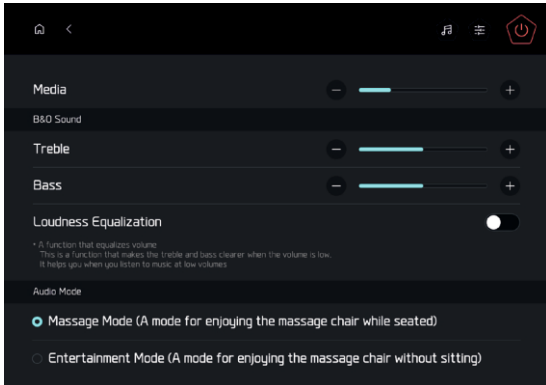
Media

B&O Sound

Treble

Bass

Loudness Equalization

• A function that equalizes volume
This is a function that makes the treble and bass clearer when the volume is low.
It helps you when you listen to music at low volumes

Audio Mode

Massage Mode (A mode for enjoying the massage chair while seated)

Entertainment Mode (A mode for enjoying the massage chair without sitting)